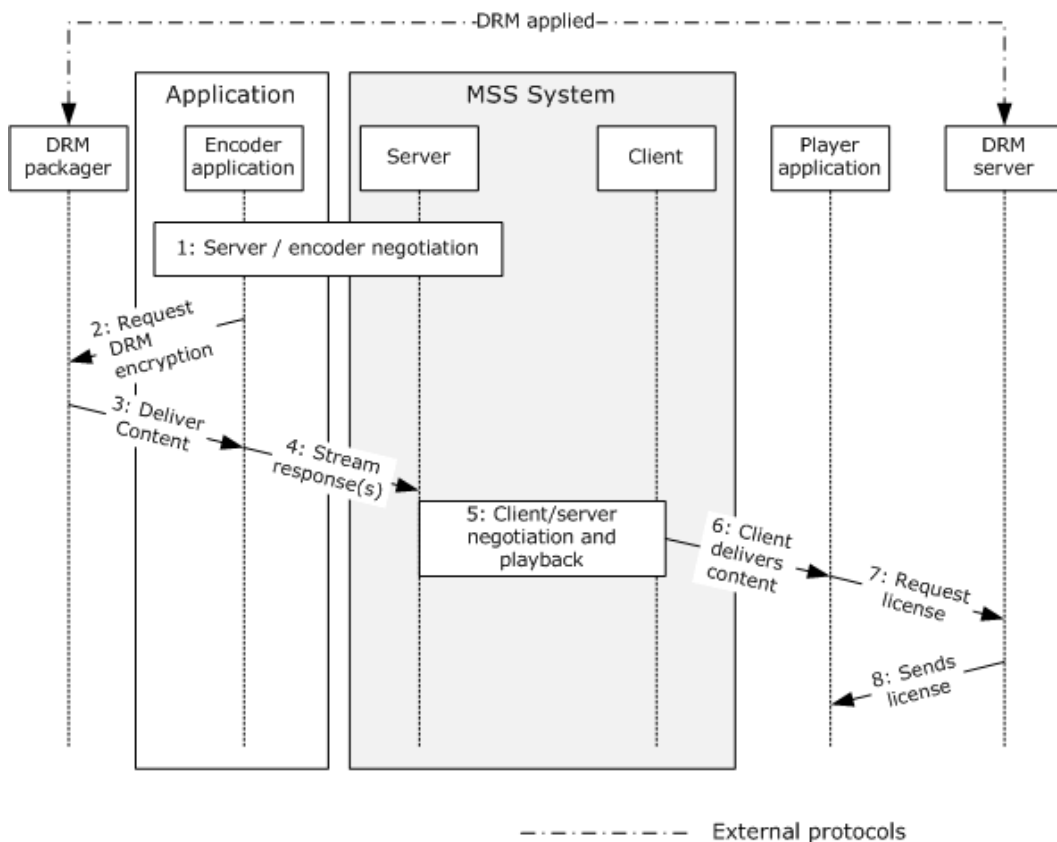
DRM applied

Application

MSS System

DRM packager

Encoder application

Server

Client

Player application

DRM server

1: Server / encoder negotiation

2: Request DRM encryption

3: Deliver Content

4: Stream response(s)

5: Client/server negotiation and playback

6: Client delivers content

7: Request license

8: Sends license

External protocols